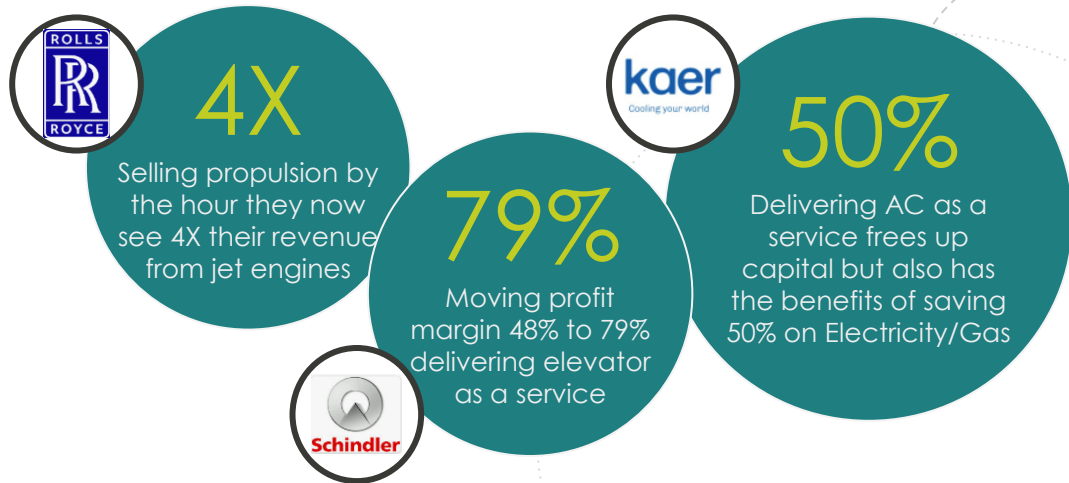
ROLLS
RR
ROYCE

4X

Selling propulsion by the hour they now see 4X their revenue from jet engines

79%

Moving profit margin 48% to 79% delivering elevator as a service

Schindler

kaer
Cooling your world

50%

Delivering AC as a service frees up capital but also has the benefits of saving 50% on Electricity/Gas